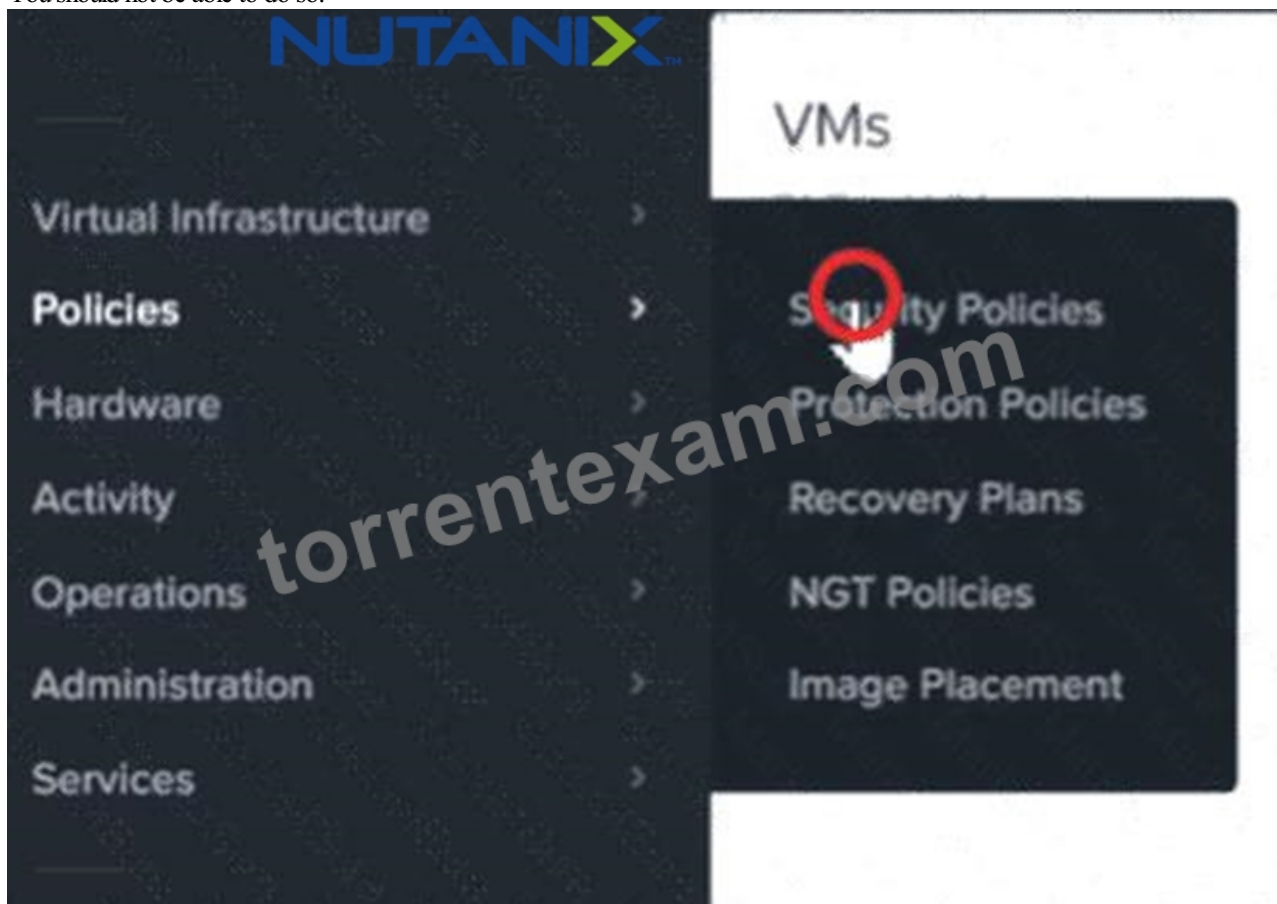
You should not be able to do so.

NUTANIX

VMs

Virtual Infrastructure
Policies
Hardware
Activity
Operations
Administration
Services

Security Policies
Protection Policies
Recovery Plans
NGT Policies
Image Placement

torrentexam.com